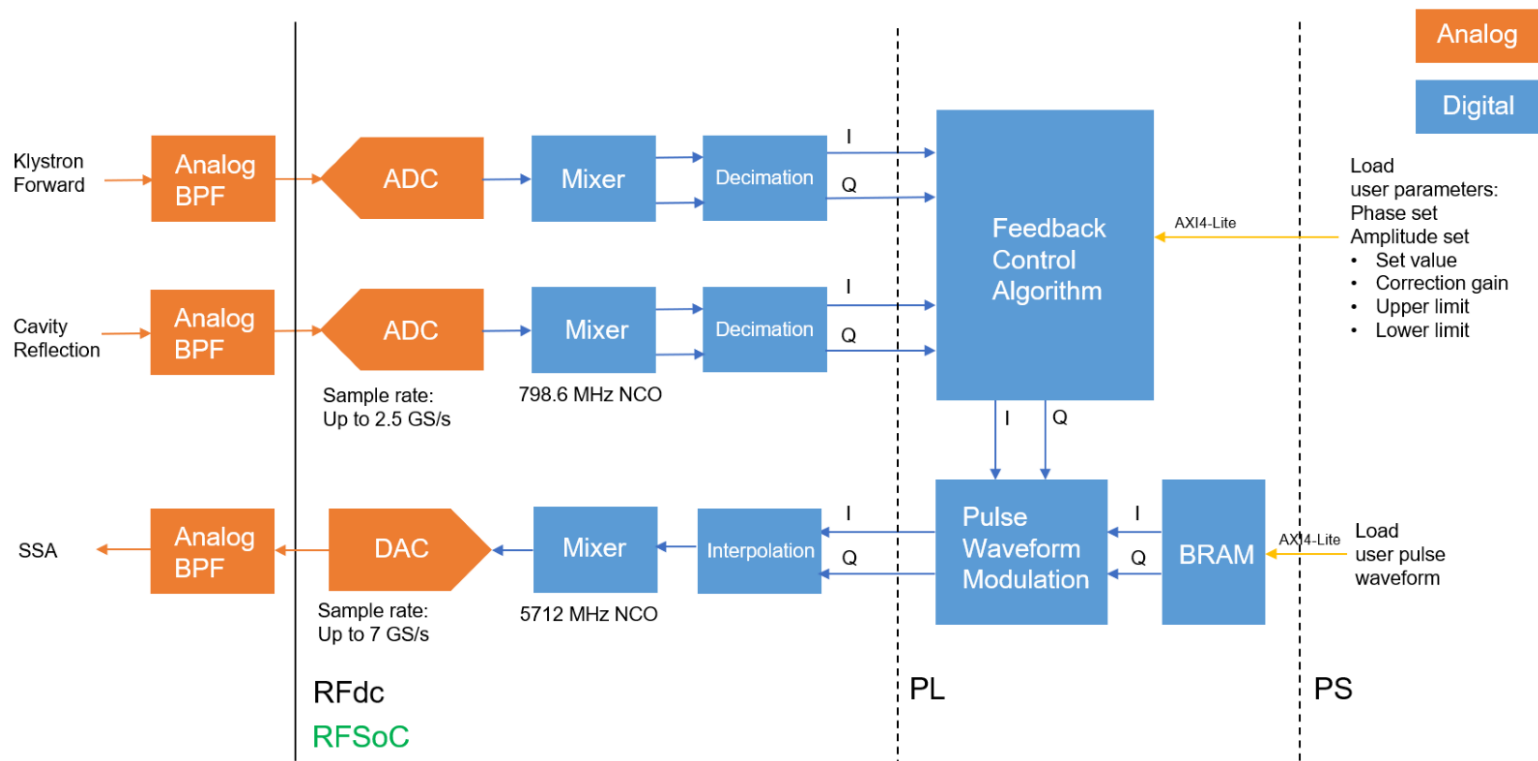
Analog

Digital

Klystron Forward

Analog BPF

ADC

Mixer

Decimation

I

Q

Feedback Control Algorithm

AXI4-Lite

Load user parameters:
Phase set
Amplitude set
• Set value
• Correction gain
• Upper limit
• Lower limit

Cavity Reflection

Analog BPF

ADC

Mixer

Decimation

I

Q

Sample rate: Up to 2.5 GS/s

798.6 MHz NCO

I

Q

SSA

Analog BPF

DAC

Mixer

Interpolation

I

Q

Pulse Waveform Modulation

I

Q

BRAM

AXI4-Lite

Load user pulse waveform

Sample rate: Up to 7 GS/s

5712 MHz NCO

RFdc

RFSoC

PL

PS